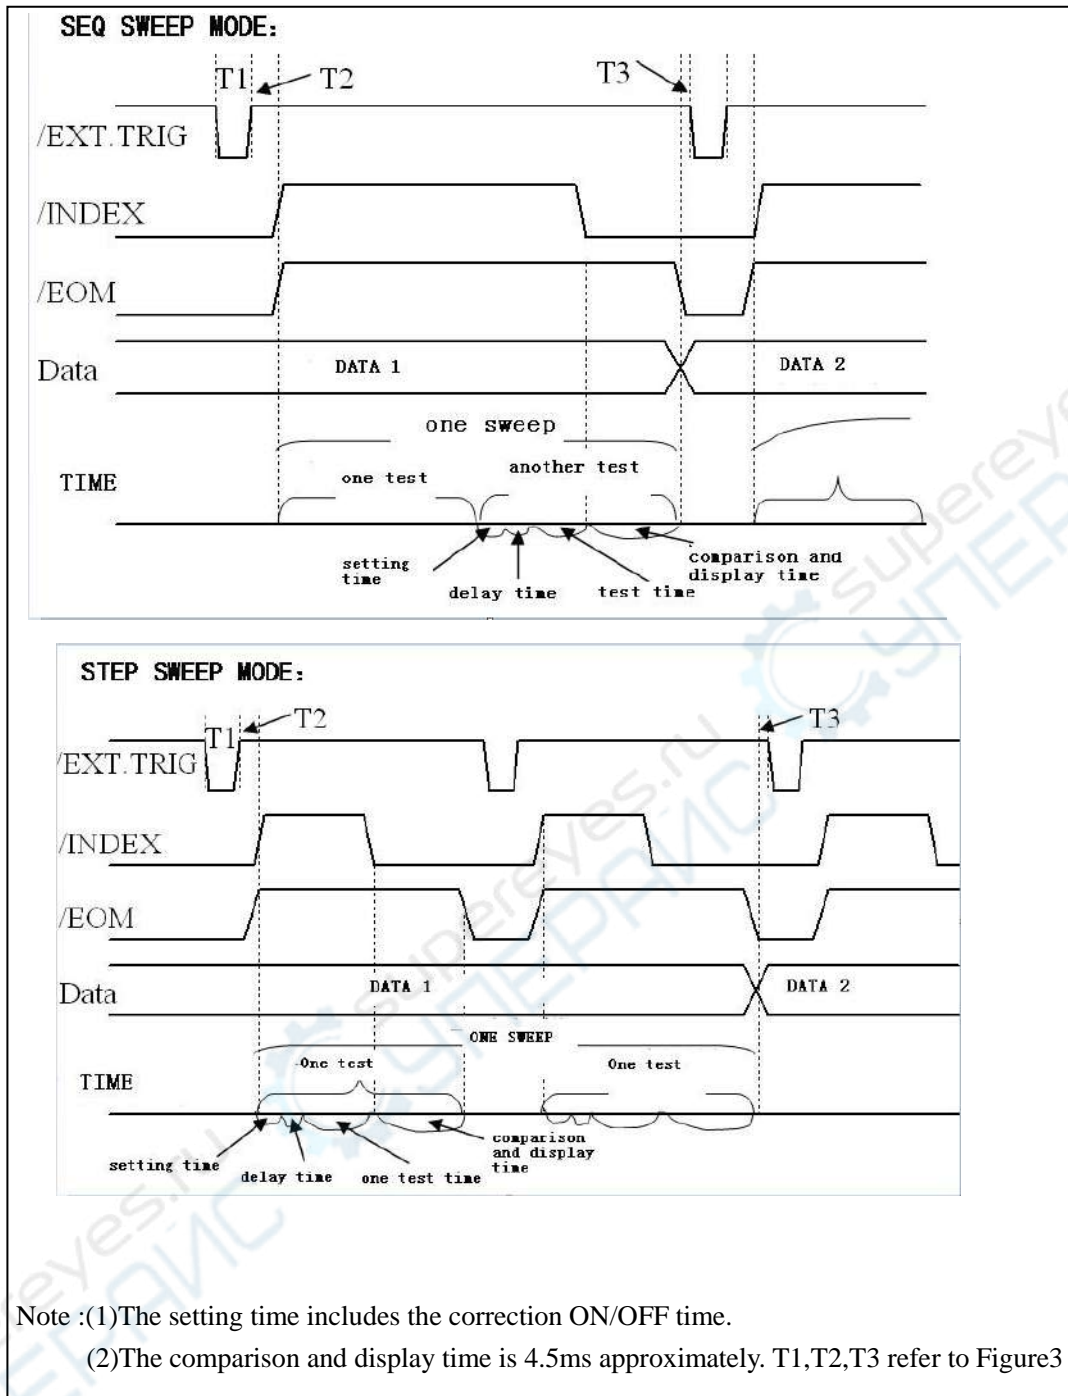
SEQ SWEEP MODE:

T1 T2 T3

/EXT.TRIG

/INDEX

/EOM

Data DATA 1 DATA 2

one sweep

TIME one test another test

setting time delay time test time comparison and display time

STEP SWEEP MODE:

T1 T2 T3

/EXT.TRIG

/INDEX

/EOM

Data DATA 1 DATA 2

ONE SWEEP

TIME One test One test

setting time delay time one test time comparison and display time

supereyes.ru

Note :(1)The setting time includes the correction ON/OFF time.

(2)The comparison and display time is 4.5ms approximately. T1,T2,T3 refer to Figure3